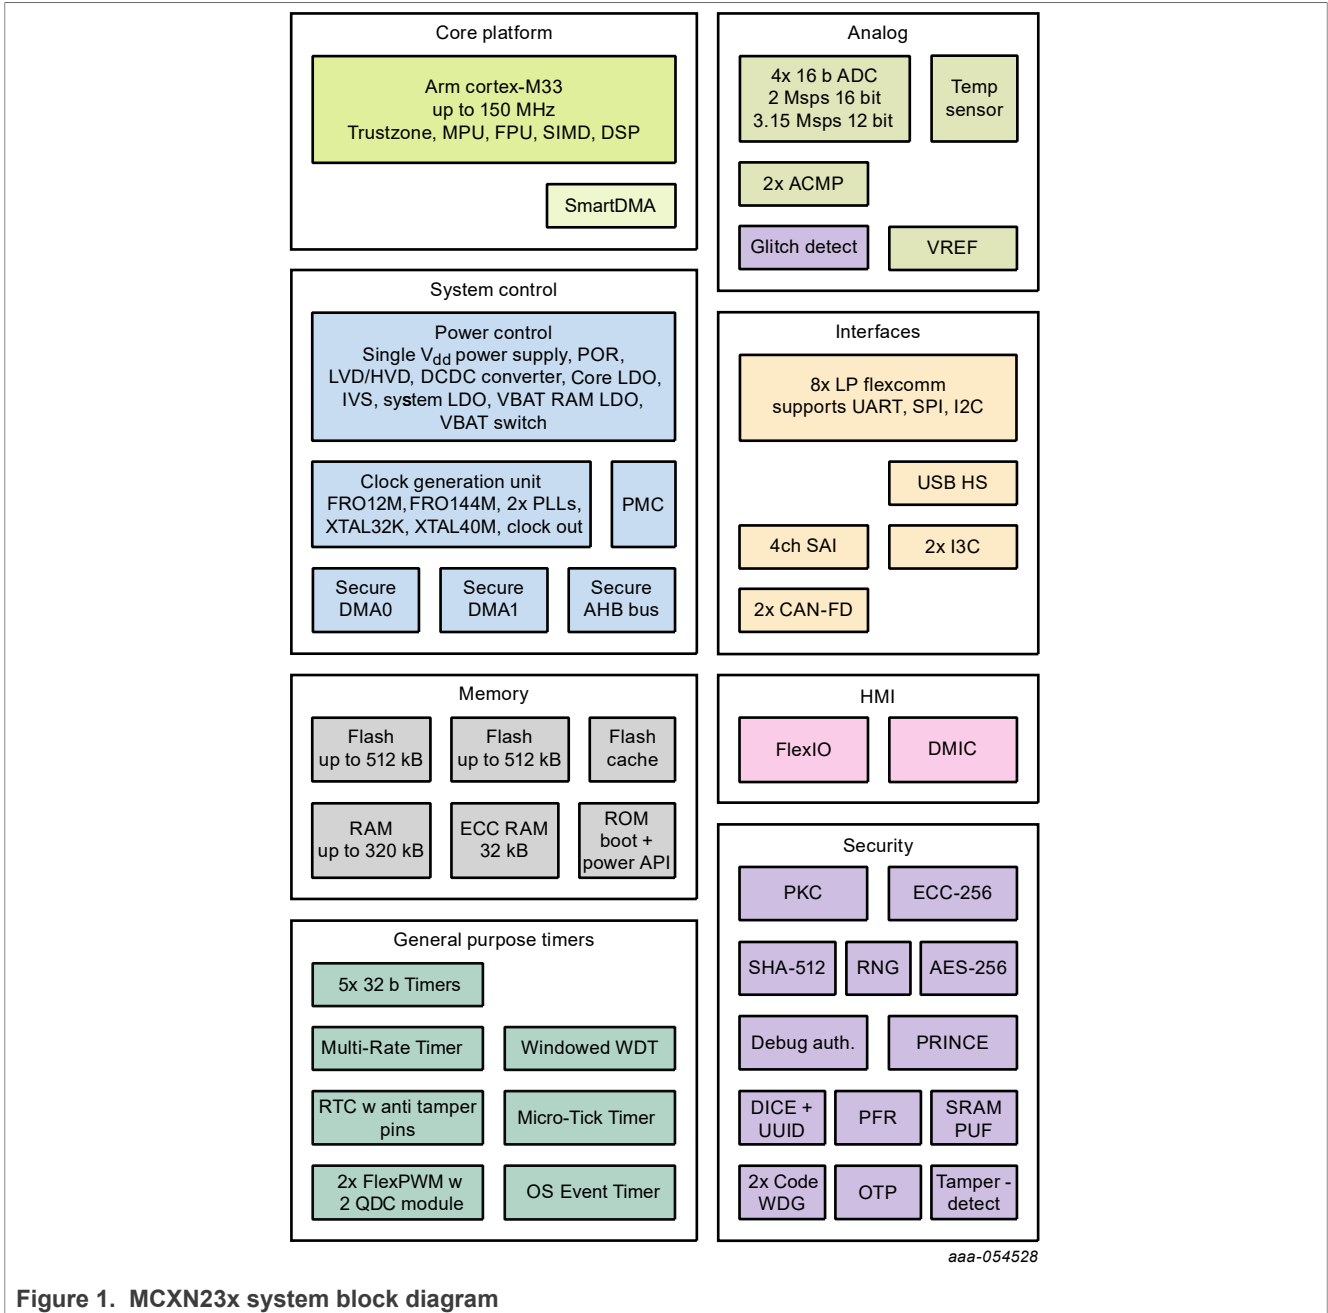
Core platform

Arm cortex-M33
up to 150 MHz
Trustzone, MPU, FPU, SIMD, DSP

SmartDMA

System control

Power control
Single $V_{dd}$ power supply, POR, LVD/HVD, DCDC converter, Core LDO, IVS, system LDO, VBAT RAM LDO, VBAT switch

Clock generation unit
FRO12M, FRO144M, 2x PLLs, XTAL32K, XTAL40M, clock out

PMC

Secure DMA0

Secure DMA1

Secure AHB bus

Memory

Flash up to 512 kB

Flash up to 512 kB

Flash cache

RAM up to 320 kB

ECC RAM 32 kB

ROM boot + power API

General purpose timers

5x 32 b Timers

Multi-Rate Timer

Windowed WDT

RTC w anti tamper pins

Micro-Tick Timer

2x FlexPWM w 2 QDC module

OS Event Timer

Analog

4x 16 b ADC
2 Msps 16 bit
3.15 Msps 12 bit

Temp sensor

2x ACMP

Glitch detect

VREF

Interfaces

8x LP flexcomm
supports UART, SPI, I2C

USB HS

4ch SAI

2x I3C

2x CAN-FD

HMI

FlexIO

DMIC

Security

PKC

ECC-256

SHA-512

RNG

AES-256

Debug auth.

PRINCE

DICE + UUID

PFR

SRAM PUF

2x Code WDG

OTP

Tamper - detect

aaa-054528

Figure 1. MCXN23x system block diagram